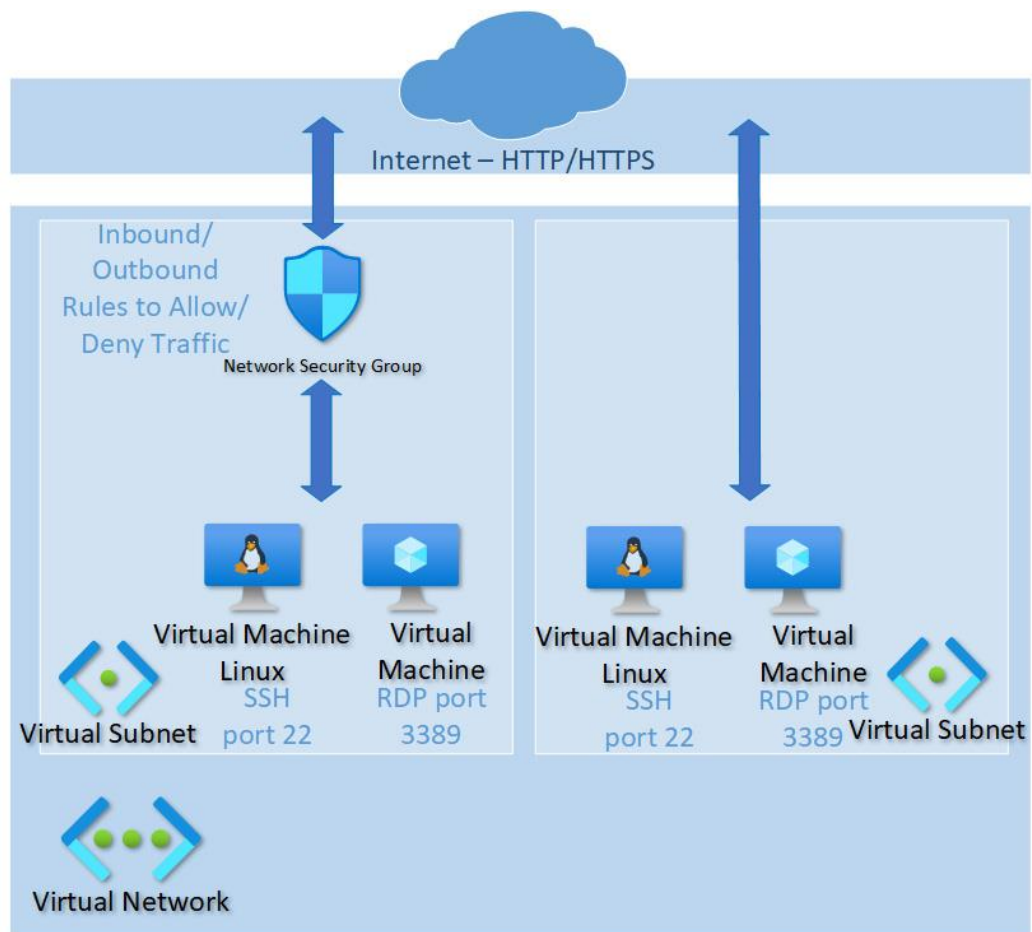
Internet – HTTP/HTTPS

Inbound/
Outbound
Rules to Allow/
Deny Traffic

Network Security Group

Virtual Machine
Linux
SSH
port 22

Virtual
Machine
RDP port
3389

Virtual Subnet

Virtual Machine
Linux
SSH
port 22

Virtual
Machine
RDP port
3389

Virtual Subnet

Virtual Network